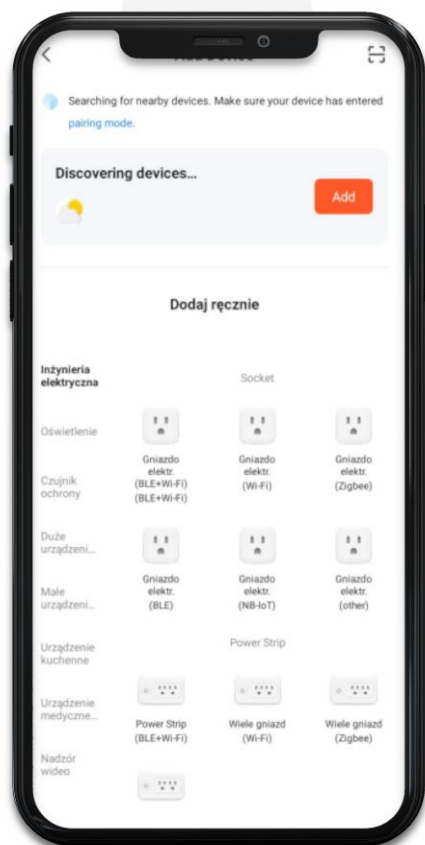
Add Device

Searching for nearby devices. Make sure your device has entered pairing mode.

Discovering devices...

Add

Dodaj ręcznie

Inżynieria elektryczna

Oświetlenie

Czujnik ochrony

Duże urządzeni...

Małe urządzeni...

Urządzenie kuchenne

Urządzenie medyczne...

Nadzór wideo

Socket

Gniazdo elektr. (BLE+Wi-Fi) (BLE+Wi-Fi)

Gniazdo elektr. (Wi-Fi)

Gniazdo elektr. (Zigbee)

Gniazdo elektr. (BLE)

Gniazdo elektr. (NB-IoT)

Gniazdo elektr. (other)

Power Strip

Power Strip (BLE+Wi-Fi)

Wiele gniazd (Wi-Fi)

Wiele gniazd (Zigbee)